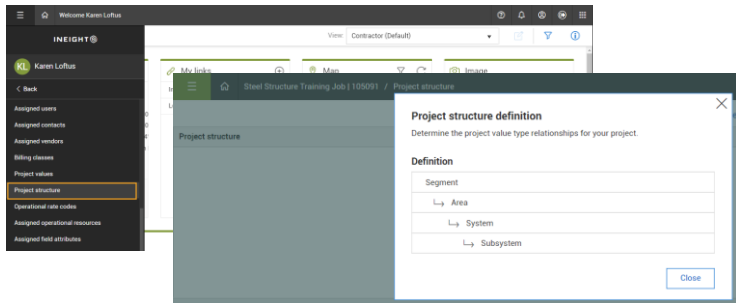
Welcome Karen Loftus

INEIGHT

KL Karen Loftus

< Back

Assigned users
Assigned contacts
Assigned vendors
Billing classes
Project values
Project structure
Operational rate codes
Assigned operational resources
Assigned field attributes

View: Contractor (Default)

My links

Map

Image

Steel Structure Training Job | 105091 / Project structure

Project structure

Project structure definition

Determine the project value type relationships for your project.

Definition

| Segment |
|---|
| ↳ Area |
| ↳ System |
| ↳ Subsystem |

Close